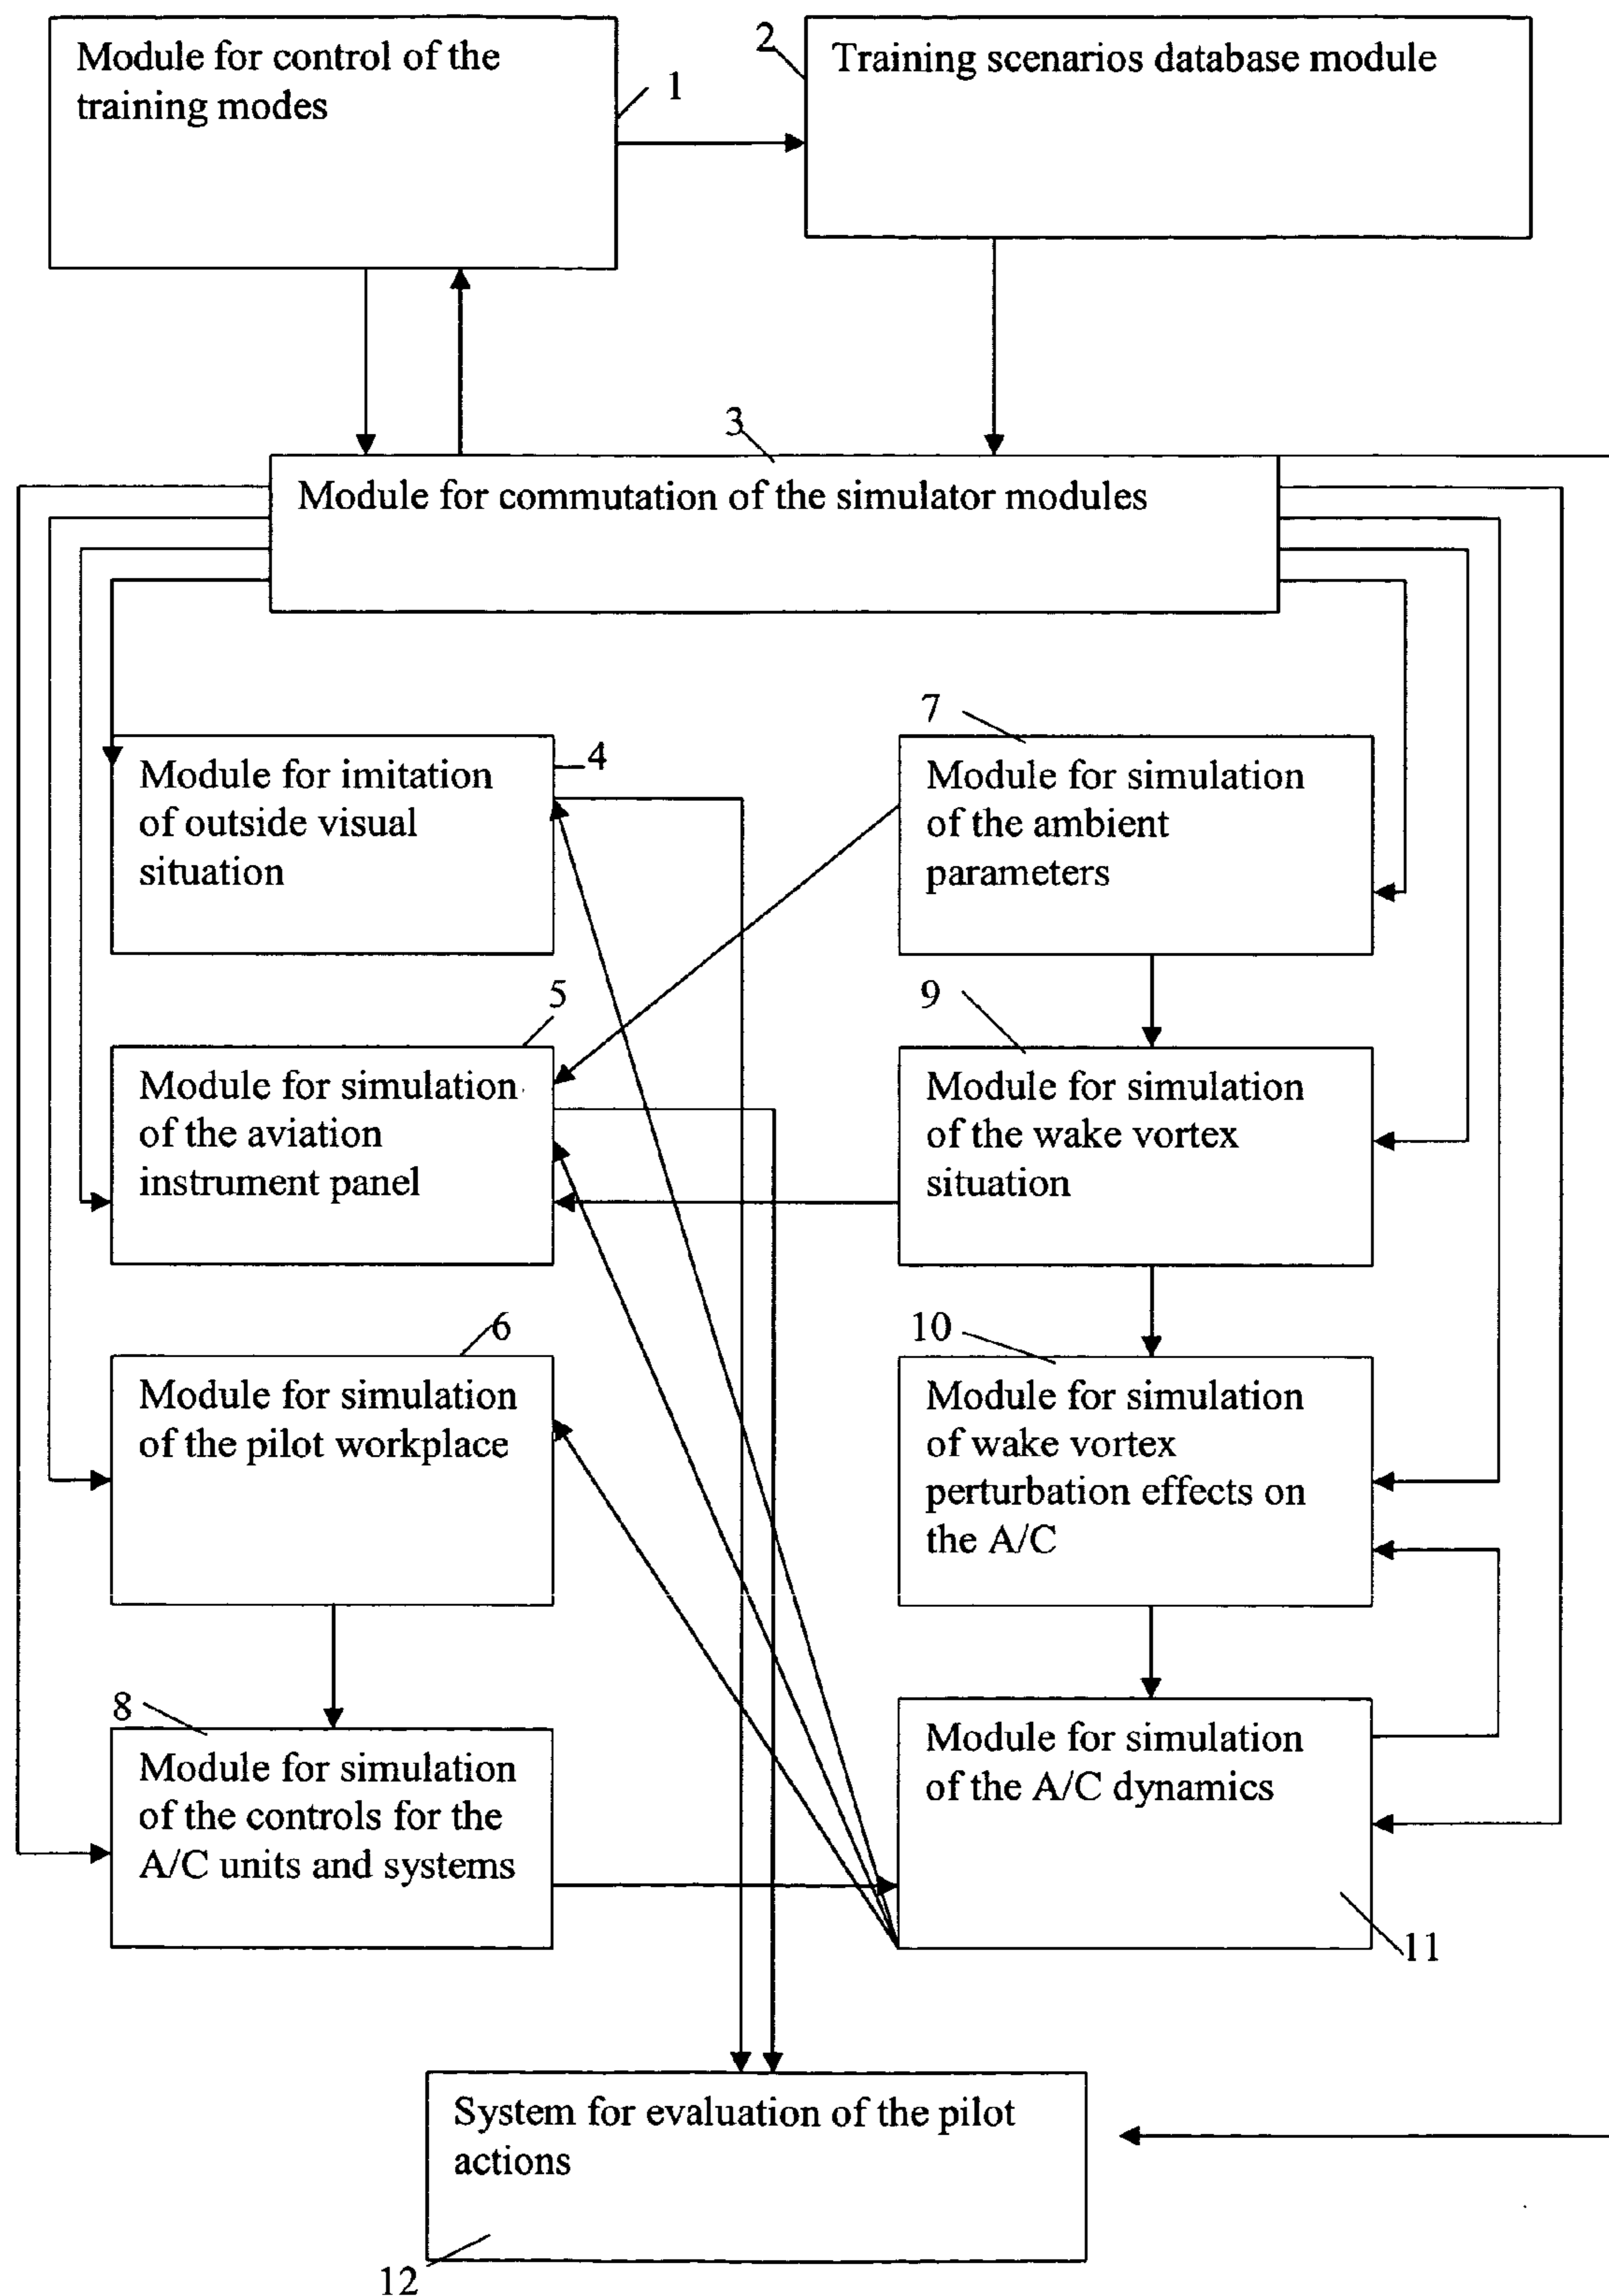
Module for control of the training modes

1

2

Training scenarios database module

3

Module for commutation of the simulator modules

Module for imitation of outside visual situation

4

7

Module for simulation of the ambient parameters

5

Module for simulation of the aviation instrument panel

9

Module for simulation of the wake vortex situation

6

Module for simulation of the pilot workplace

10

Module for simulation of wake vortex perturbation effects on the A/C

8

Module for simulation of the controls for the A/C units and systems

Module for simulation of the A/C dynamics

11

System for evaluation of the pilot actions

12